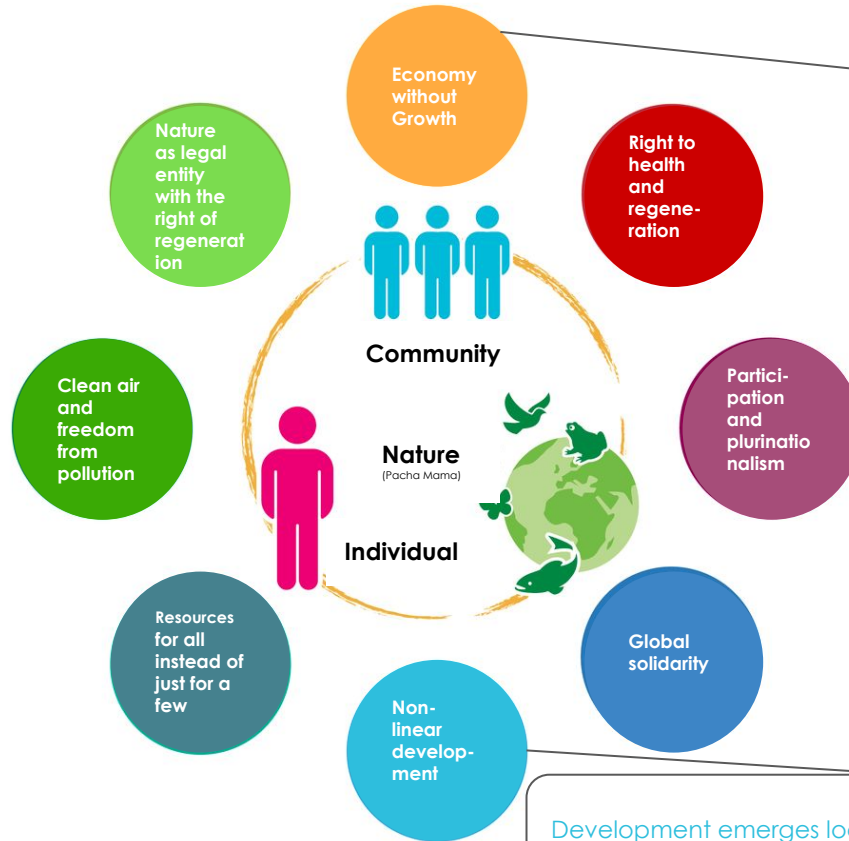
Economy without Growth

Right to health and regeneration

Participation and plurinationalism

Global solidarity

Non-linear development

Resources for all instead of just for a few

Clean air and freedom from pollution

Nature as legal entity with the right of regeneration

Community

Nature
(Pacha Mama)

Individual

Development emerges lo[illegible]